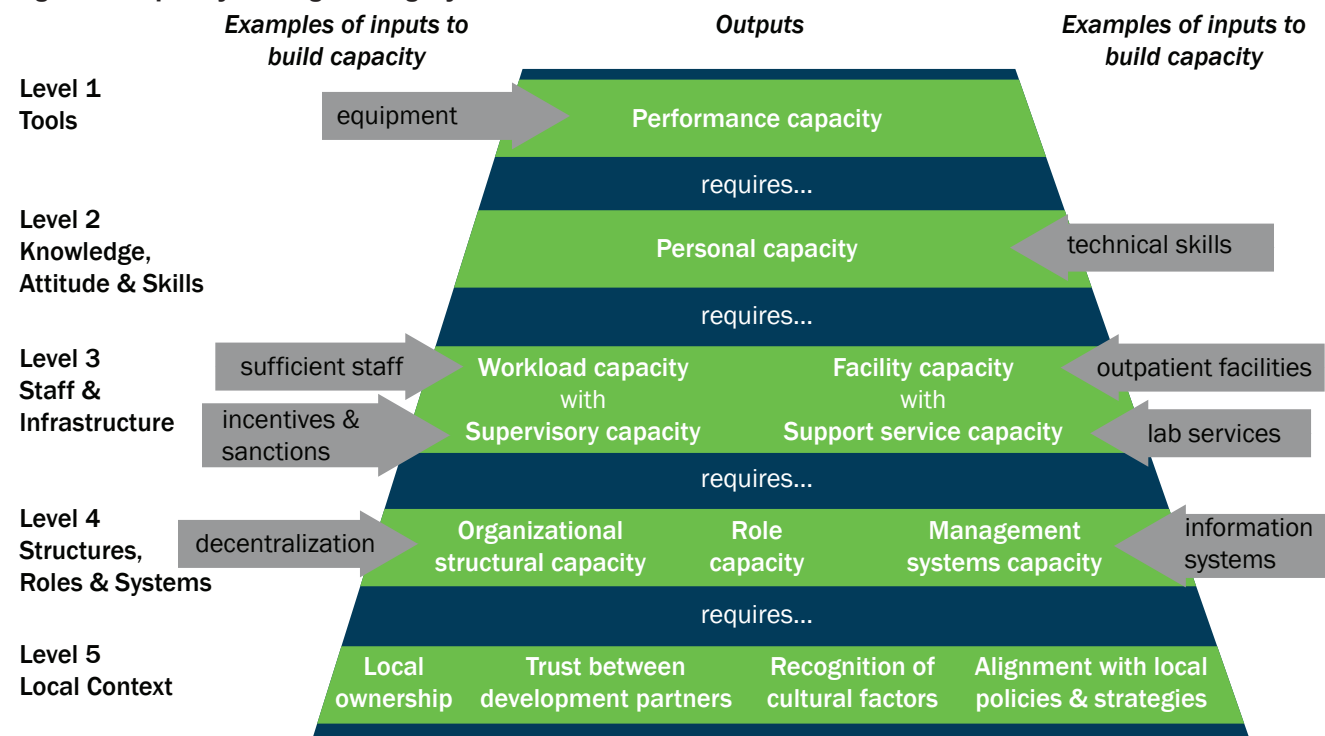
Examples of inputs to build capacity

Outputs

Examples of inputs to build capacity

Level 1
Tools

equipment

Performance capacity

requires...

Level 2
Knowledge, Attitude & Skills

Personal capacity

technical skills

requires...

Level 3
Staff & Infrastructure

sufficient staff

incentives & sanctions

Workload capacity with Supervisory capacity

Facility capacity with Support service capacity

outpatient facilities

lab services

requires...

Level 4
Structures, Roles & Systems

decentralization

Organizational structural capacity

Role capacity

Management systems capacity

information systems

requires...

Level 5
Local Context

Local ownership

Trust between development partners

Recognition of cultural factors

Alignment with local policies & strategies